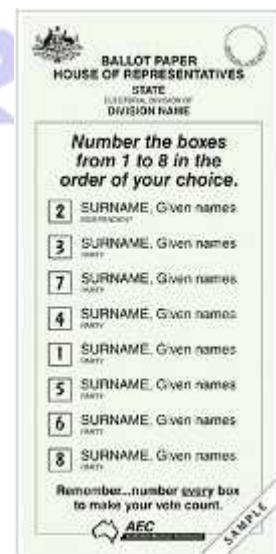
BALLOT PAPER
HOUSE OF REPRESENTATIVES
STATE
ELECTORAL DIVISION OF
DIVISION NAME

Number the boxes from 1 to 8 in the order of your choice.

2 SURNAME, Given names
INDEPENDENT

3 SURNAME, Given names
PARTY

7 SURNAME, Given names
PARTY

4 SURNAME, Given names
PARTY

1 SURNAME, Given names
PARTY

5 SURNAME, Given names
PARTY

6 SURNAME, Given names
PARTY

8 SURNAME, Given names
PARTY

Remember...number every box to make your vote count.

AEC
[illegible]

SAMPLE